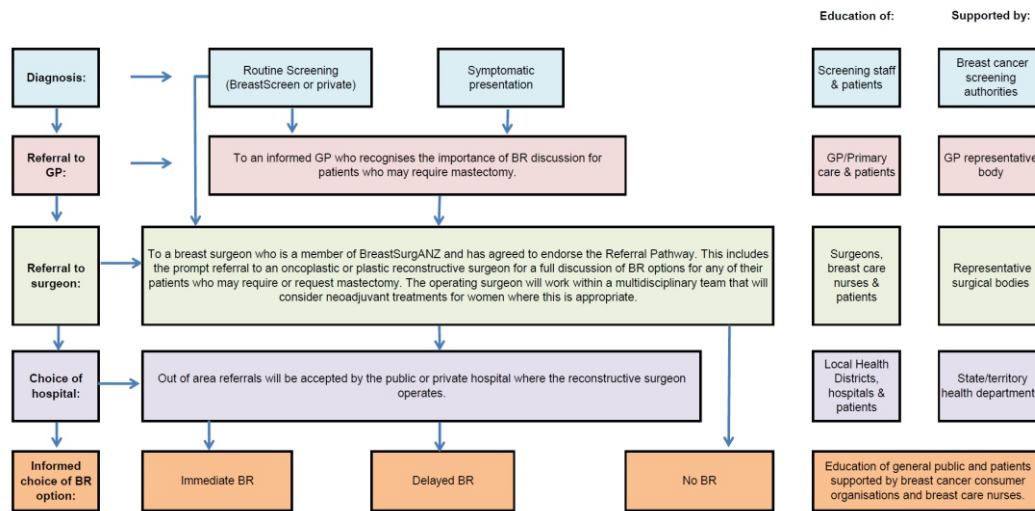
Education of:

Supported by:

Diagnosis:

Routine Screening (BreastScreen or private)

Symptomatic presentation

Screening staff & patients

Breast cancer screening authorities

Referral to GP:

To an informed GP who recognises the importance of BR discussion for patients who may require mastectomy.

GP/Primary care & patients

GP representative body

Referral to surgeon:

To a breast surgeon who is a member of BreastSurgANZ and has agreed to endorse the Referral Pathway. This includes the prompt referral to an oncoplastic or plastic reconstructive surgeon for a full discussion of BR options for any of their patients who may require or request mastectomy. The operating surgeon will work within a multidisciplinary team that will consider neoadjuvant treatments for women where this is appropriate.

Surgeons, breast care nurses & patients

Representative surgical bodies

Choice of hospital:

Out of area referrals will be accepted by the public or private hospital where the reconstructive surgeon operates.

Local Health Districts, hospitals & patients

State/territory health department

Informed choice of BR option:

Immediate BR

Delayed BR

No BR

Education of general public and patients supported by breast cancer consumer organisations and breast care nurses.